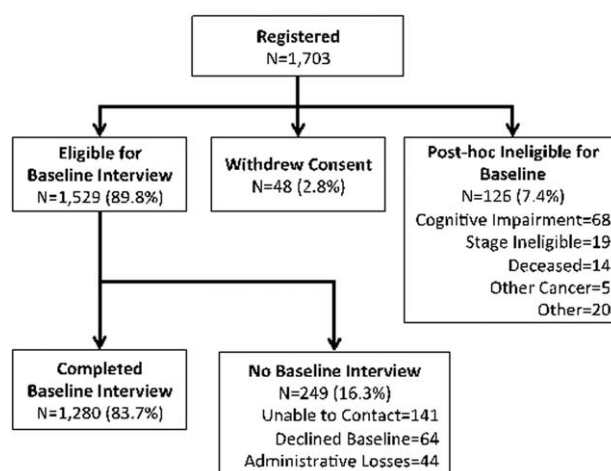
Registered
N=1,703

Eligible for Baseline Interview
N=1,529 (89.8%)

Withdrew Consent
N=48 (2.8%)

Post-hoc Ineligible for Baseline
N=126 (7.4%)
Cognitive Impairment=68
Stage Ineligible=19
Deceased=14
Other Cancer=5
Other=20

Completed Baseline Interview
N=1,280 (83.7%)

No Baseline Interview
N=249 (16.3%)
Unable to Contact=141
Declined Baseline=64
Administrative Losses=44